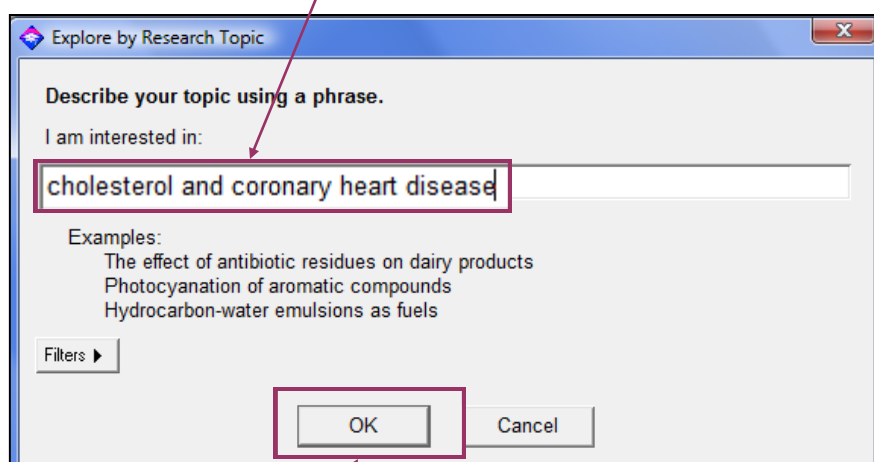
Explore by Research Topic

Describe your topic using a phrase.

I am interested in:

cholesterol and coronary heart disease

Examples:
The effect of antibiotic residues on dairy products
Photocyanation of aromatic compounds
Hydrocarbon-water emulsions as fuels

Filters

OK

Cancel